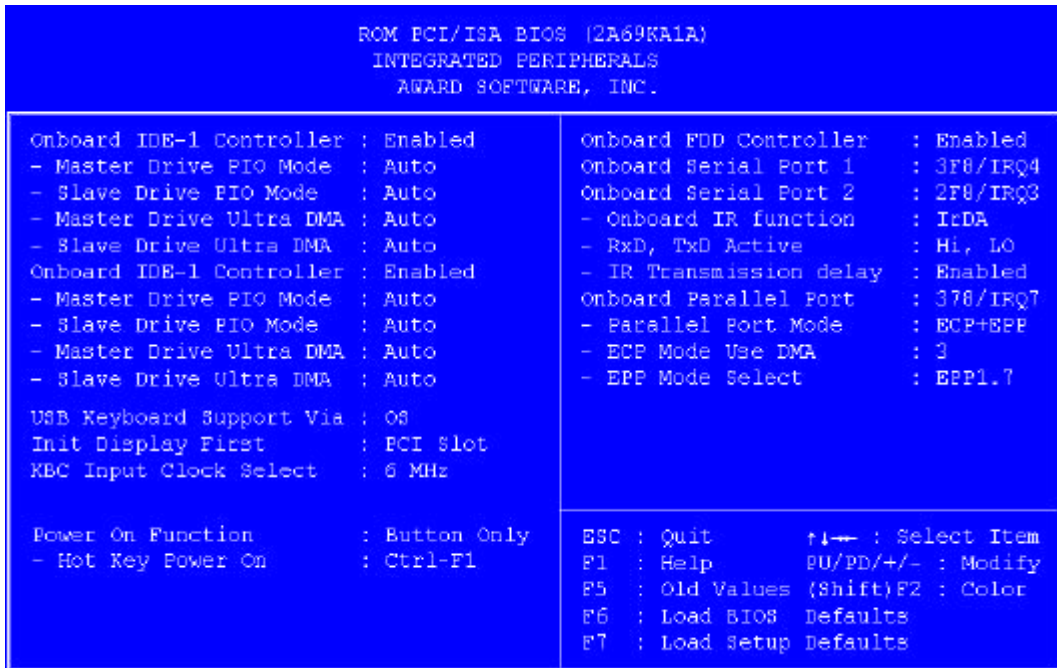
ROM PCI/ISA BIOS (2A69KA1A)
INTEGRATED PERIPHERALS
AWARD SOFTWARE, INC.

Onboard IDE-1 Controller : Enabled
- Master Drive PIO Mode : Auto
- Slave Drive PIO Mode : Auto
- Master Drive Ultra DMA : Auto
- Slave Drive Ultra DMA : Auto
Onboard IDE-1 Controller : Enabled
- Master Drive PIO Mode : Auto
- Slave Drive PIO Mode : Auto
- Master Drive Ultra DMA : Auto
- Slave Drive Ultra DMA : Auto

USB Keyboard Support Via : OS
Init Display First : PCI Slot
KBC Input Clock Select : 6 MHz

Power On Function : Button Only
- Hot Key Power On : Ctrl-F1

Onboard FDD Controller : Enabled
Onboard Serial Port 1 : 3F8/IRQ4
Onboard Serial Port 2 : 2F8/IRQ3
- Onboard IR function : IrDA
- RxD, TxD Active : Hi, LO
- IR Transmission delay : Enabled
Onboard Parallel Port : 378/IRQ7
- Parallel Port Mode : ECP+EPP
- ECP Mode Use DMA : 3
- EPP Mode Select : EPP1.7

ESC : Quit ↑↓→← : Select Item
F1 : Help PU/PD/+/- : Modify
F5 : Old Values (Shift)F2 : Color
F6 : Load BIOS Defaults
F7 : Load Setup Defaults